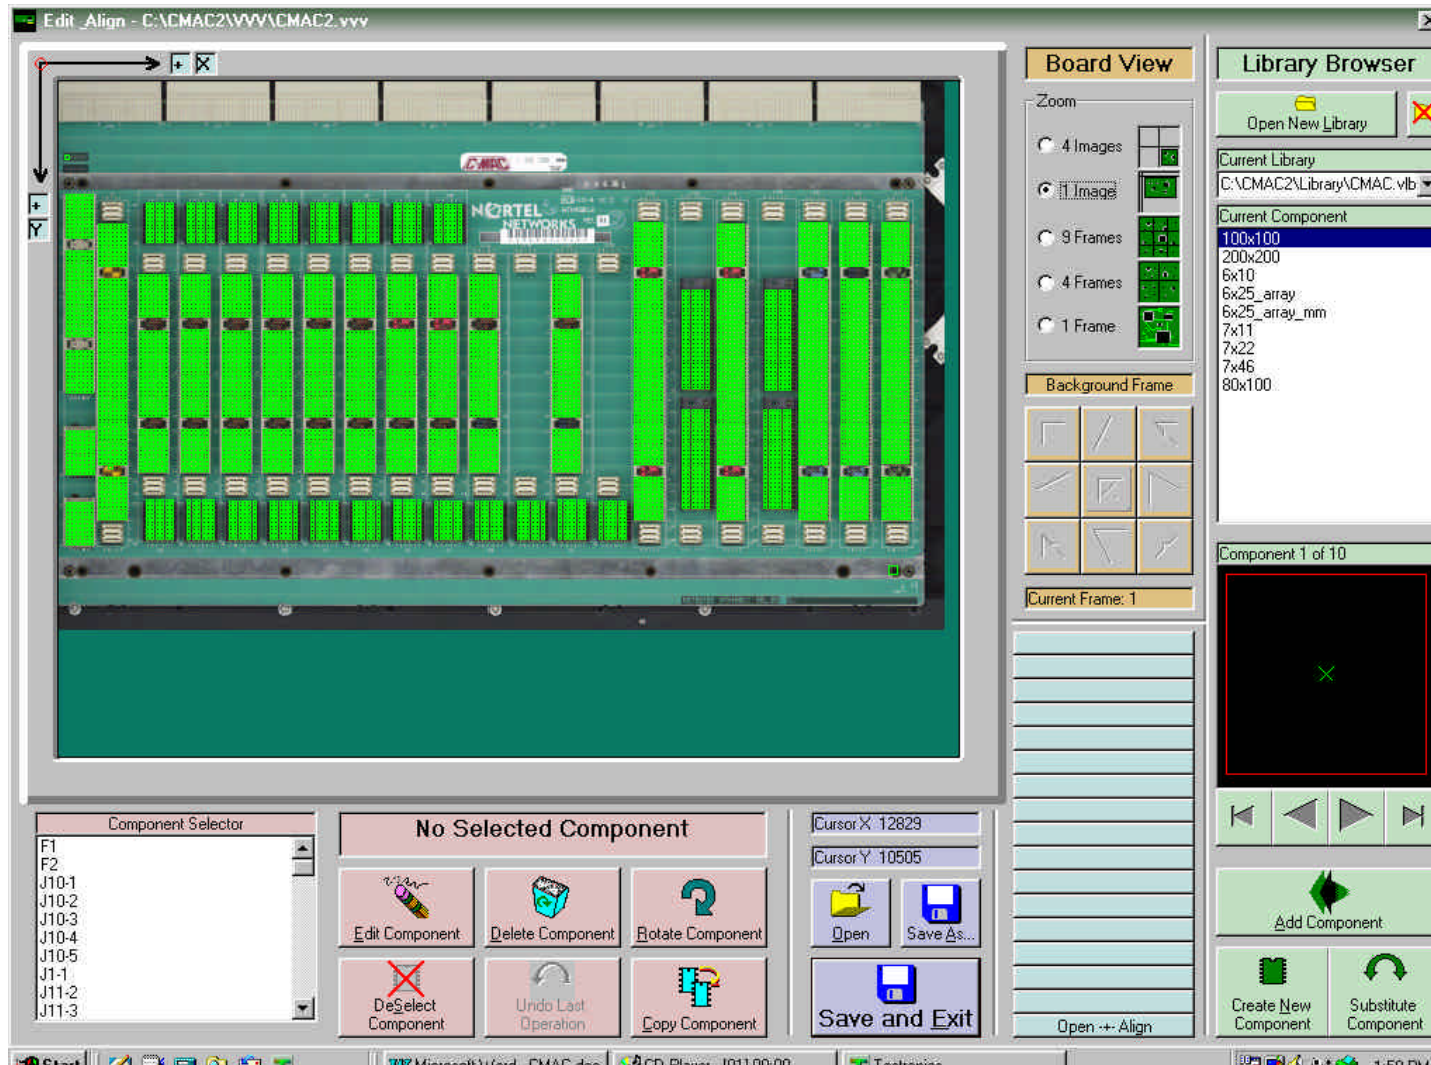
Edit_Align - C:\CMAC2\VVV\CMAC2.vvv

X
Y

Board View
Zoom
4 Images
1 Image
9 Frames
4 Frames
1 Frame
Background Frame
Current Frame: 1

Library Browser
Open New Library
Current Library
C:\CMAC2\Library\CMAC.vlb
Current Component
100x100
200x200
6x10
6x25_array
6x25_array_mm
7x11
7x22
7x46
80x100
Component 1 of 10

Component Selector
F1
F2
J10-1
J10-2
J10-3
J10-4
J10-5
J1-1
J11-2
J11-3

No Selected Component
Edit Component
Delete Component
Rotate Component
DeSelect Component
Undo Last Operation
Copy Component

Cursor X 12829
Cursor Y 10505
Open
Save As...
Save and Exit

Open -+- Align

Add Component
Create New Component
Substitute Component

Start
Microsoft Word - CMAC.doc
CD Player - [01] 00:00
Techniприс
1:58 PM